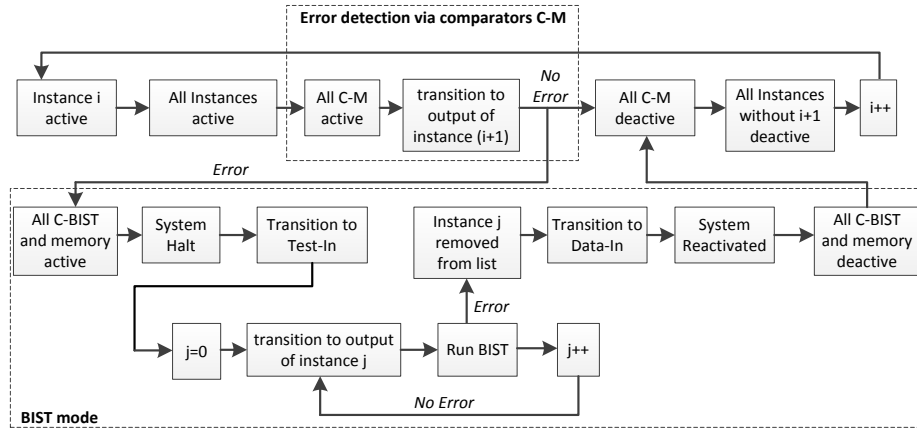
Error detection via comparators C-M

Instance i active

All Instances active

All C-M active

transition to output of instance (i+1)

No Error

All C-M deactive

All Instances without i+1 deactive

i++

Error

All C-BIST and memory active

System Halt

Transition to Test-In

Instance j removed from list

Transition to Data-In

System Reactivated

All C-BIST and memory deactive

Error

j=0

transition to output of instance j

Run BIST

j++

No Error

BIST mode